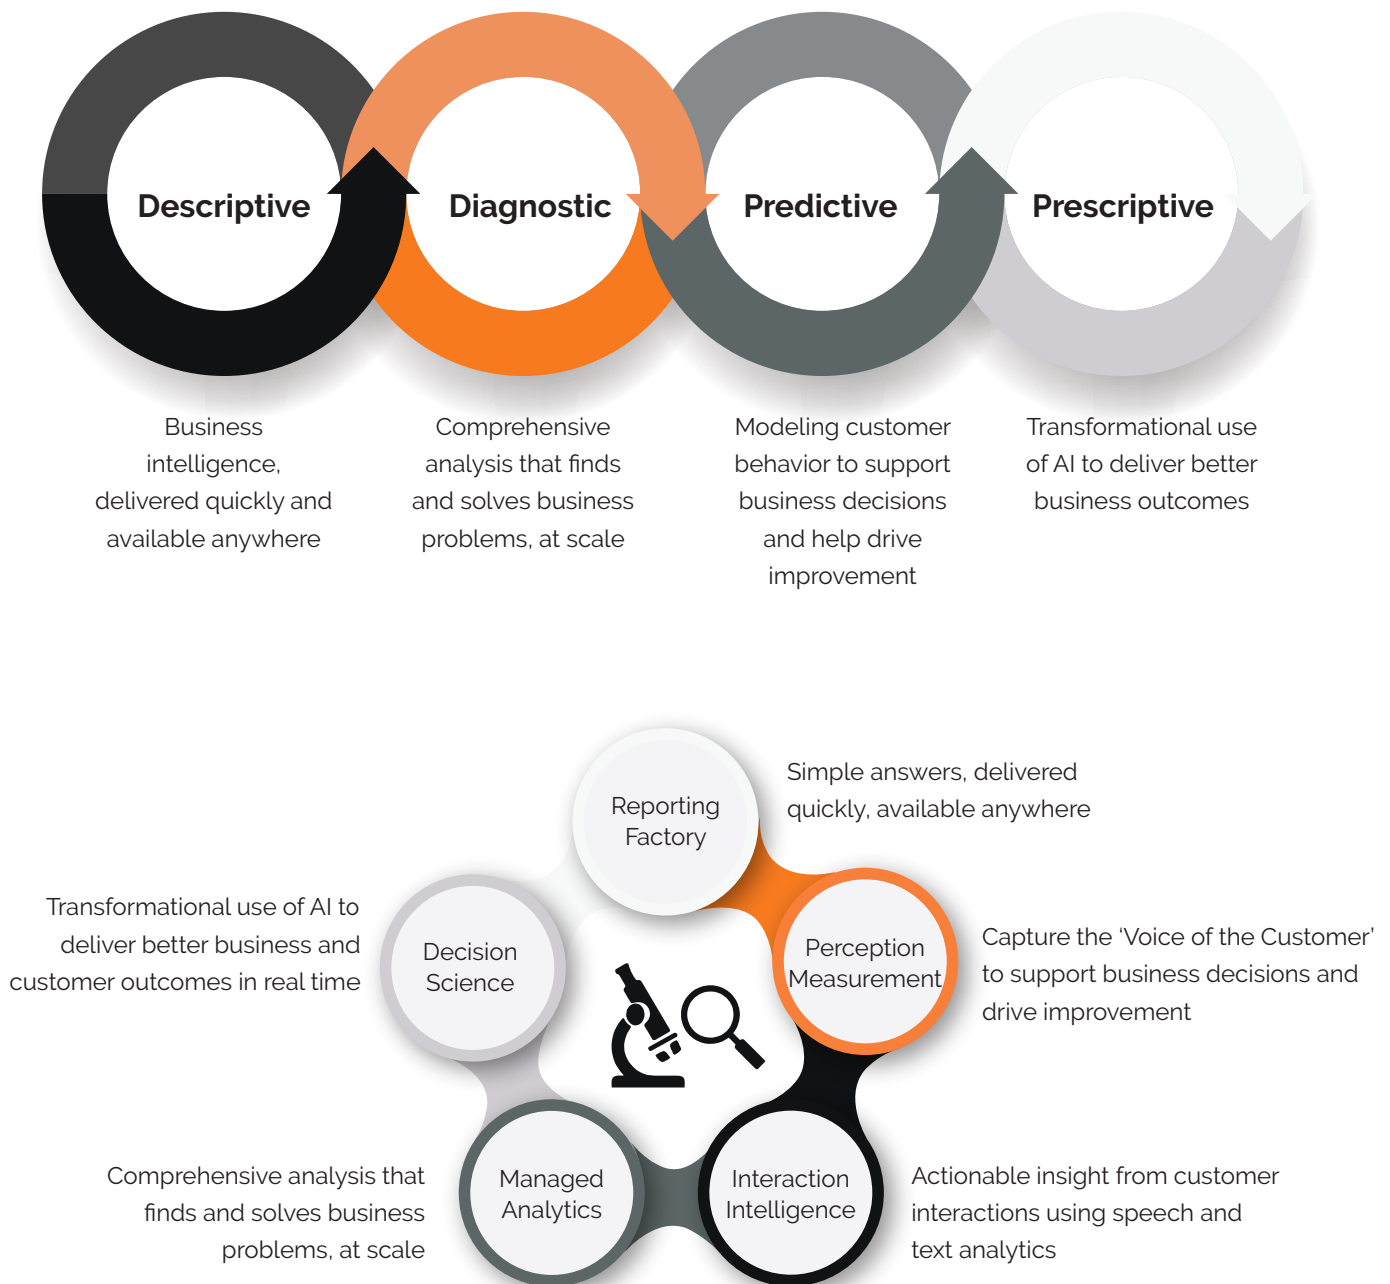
Descriptive

Diagnostic

Predictive

Prescriptive

Business intelligence, delivered quickly and available anywhere

Comprehensive analysis that finds and solves business problems, at scale

Modeling customer behavior to support business decisions and help drive improvement

Transformational use of AI to deliver better business outcomes

Reporting Factory

Simple answers, delivered quickly, available anywhere

Transformational use of AI to deliver better business and customer outcomes in real time

Decision Science

Perception Measurement

Capture the 'Voice of the Customer' to support business decisions and drive improvement

Comprehensive analysis that finds and solves business problems, at scale

Managed Analytics

Interaction Intelligence

Actionable insight from customer interactions using speech and text analytics